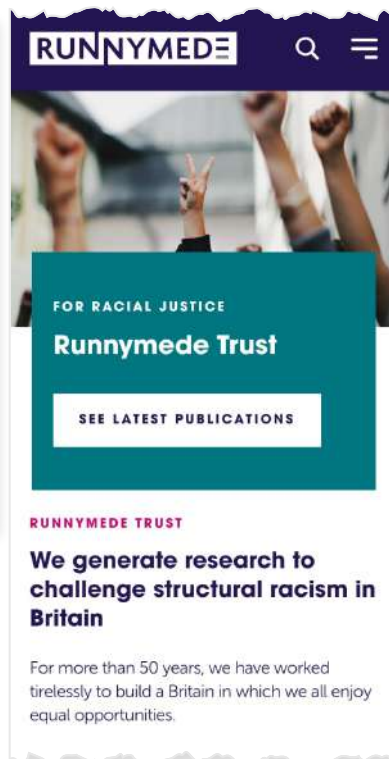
RUNNYMEDE

FOR RACIAL JUSTICE

Runnymede Trust

SEE LATEST PUBLICATIONS

RUNNYMEDE TRUST

We generate research to challenge structural racism in Britain

For more than 50 years, we have worked tirelessly to build a Britain in which we all enjoy equal opportunities.